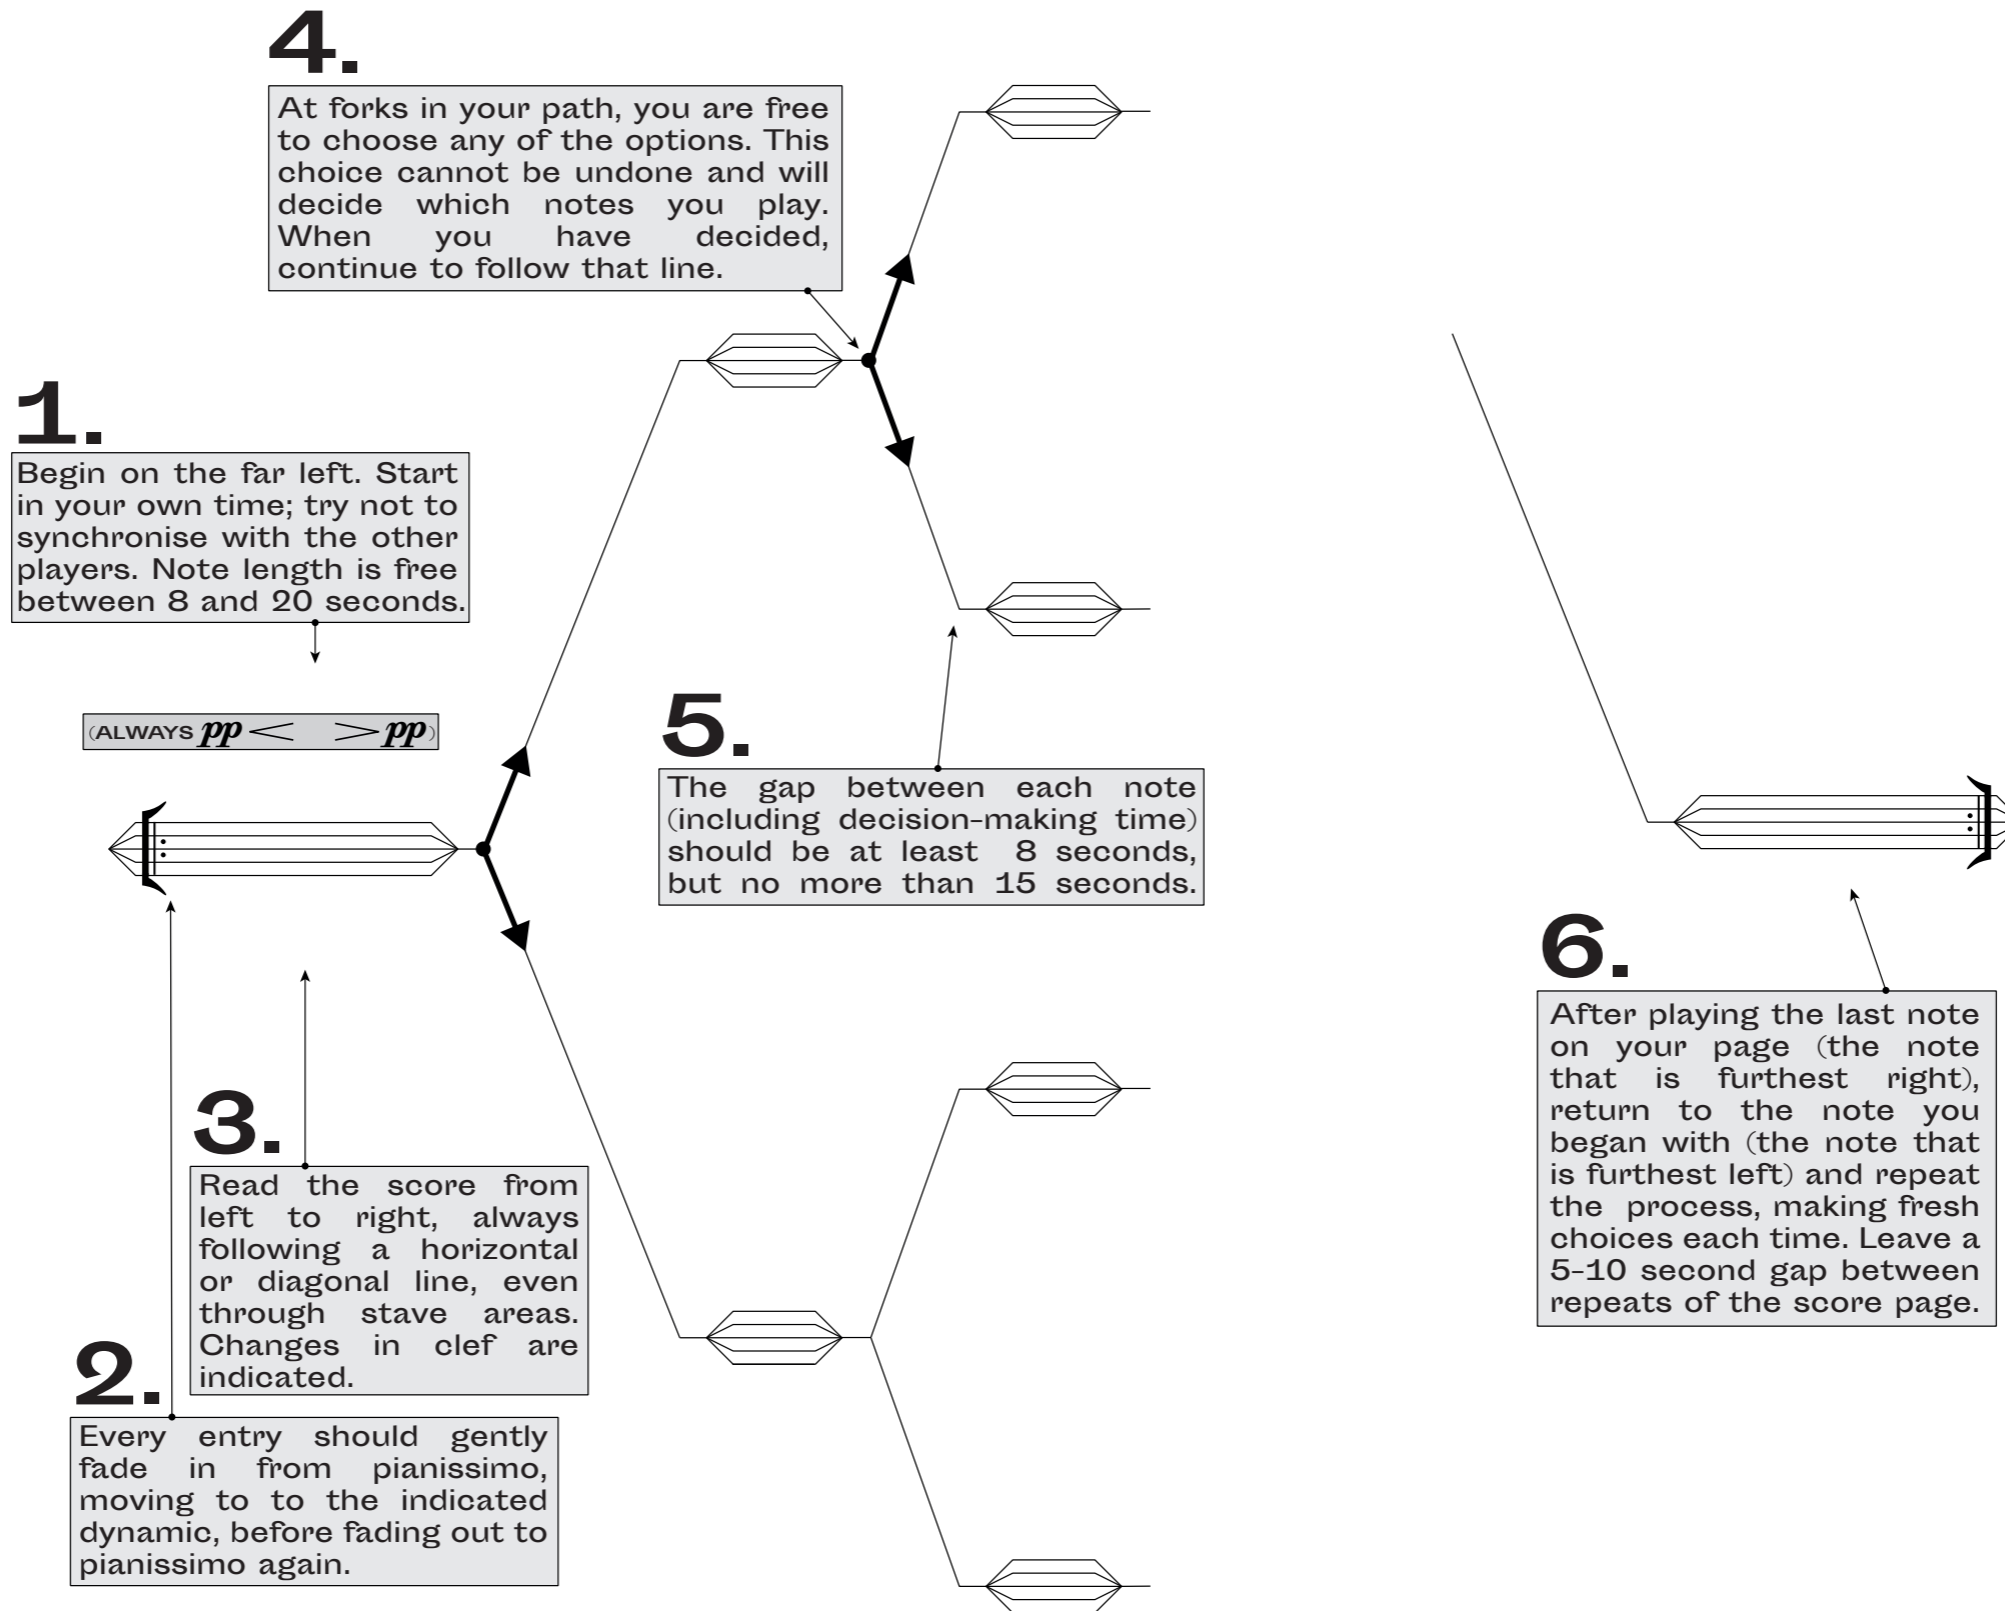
4.

At forks in your path, you are free to choose any of the options. This choice cannot be undone and will decide which notes you play. When you have decided, continue to follow that line.

1.

Begin on the far left. Start in your own time; try not to synchronise with the other players. Note length is free between 8 and 20 seconds.

(ALWAYS $pp <\quad > pp$)

5.

The gap between each note (including decision-making time) should be at least 8 seconds, but no more than 15 seconds.

6.

After playing the last note on your page (the note that is furthest right), return to the note you began with (the note that is furthest left) and repeat the process, making fresh choices each time. Leave a 5-10 second gap between repeats of the score page.

3.

Read the score from left to right, always following a horizontal or diagonal line, even through stave areas. Changes in clef are indicated.

2.

Every entry should gently fade in from pianissimo, moving to to the indicated dynamic, before fading out to pianissimo again.